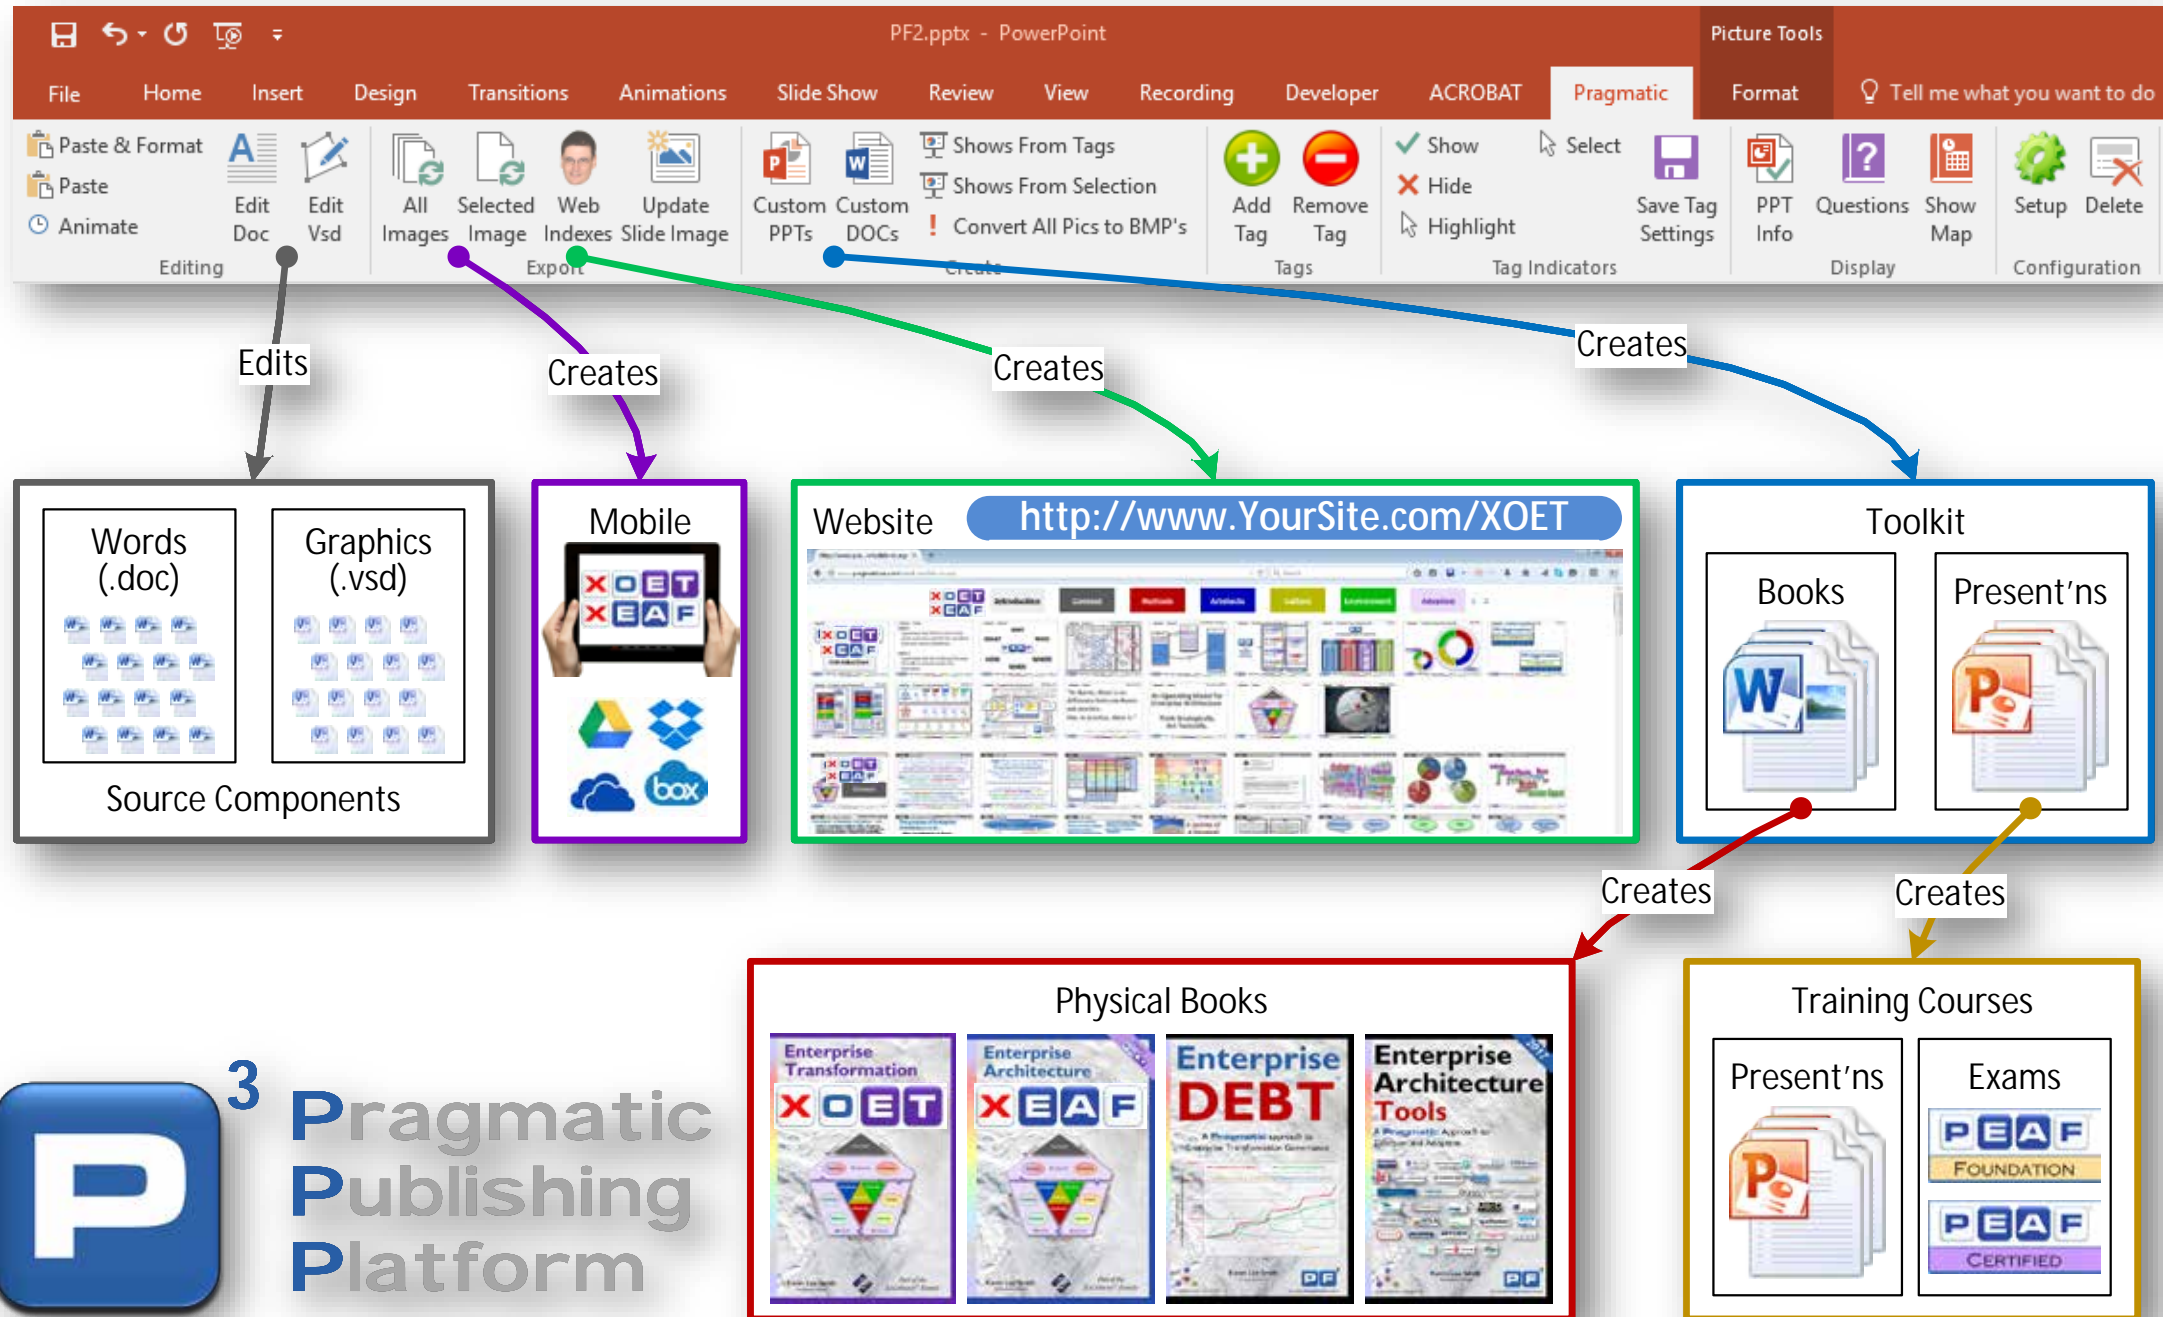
PF2.pptx - PowerPoint

Picture Tools

File Home Insert Design Transitions Animations Slide Show Review View Recording Developer ACROBAT Pragmatic Format Tell me what you want to do

Paste & Format
Paste
Animate
Edit Doc
Edit Vsd
Editing

All Images
Selected Image
Web Indexes
Update Slide Image
Export

Custom PPTs
Custom DOCs
Shows From Tags
Shows From Selection
Convert All Pics to BMP's
Create

Add Tag
Remove Tag
Tags

Show
Hide
Highlight
Select
Save Tag Settings
Tag Indicators

PPT Info
Questions
Show Map
Display

Setup
Delete
Configuration

Edits

Creates

Creates

Creates

Words (.doc)

Graphics (.vsd)

Source Components

Mobile

Website

http://www.YourSite.com/XOET

Toolkit

Books

Present'ns

Creates

Creates

Physical Books

Enterprise Transformation

Enterprise Architecture

Enterprise DEBT

Enterprise Architecture Tools

Training Courses

Present'ns

Exams

FOUNDATION

CERTIFIED

3

Pragmatic Publishing Platform